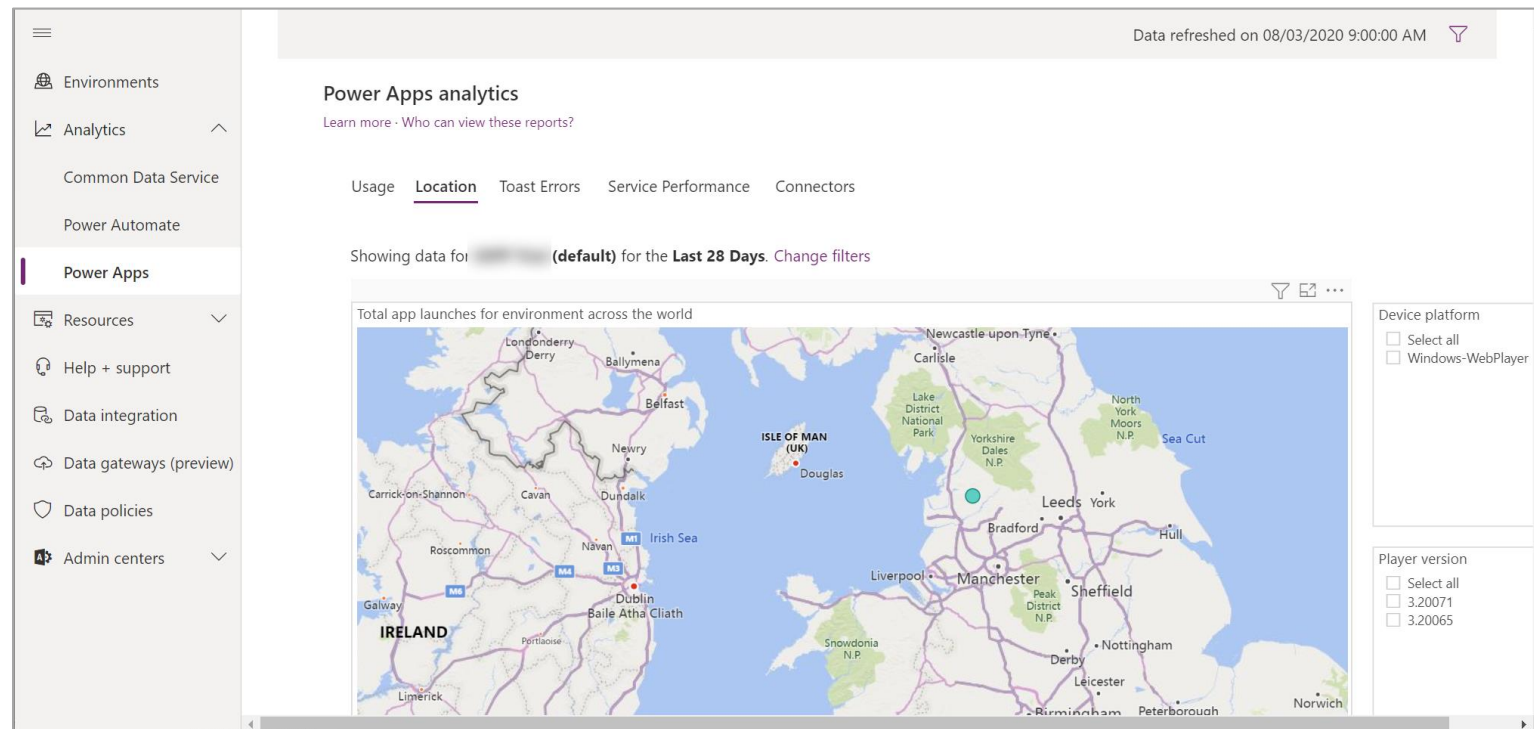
Environments
Analytics
Common Data Service
Power Automate
Power Apps
Resources
Help + support
Data integration
Data gateways (preview)
Data policies
Admin centers

Data refreshed on 08/03/2020 9:00:00 AM

Power Apps analytics

Learn more · Who can view these reports?

Usage Location Toast Errors Service Performance Connectors

Showing data for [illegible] (default) for the Last 28 Days. Change filters

Total app launches for environment across the world

Londonderry Derry
Ballymena
Belfast
Newry
Carrick-on-Shannon
Cavan
Dundalk
Roscommon
Navan
M1
Irish Sea
M4
M3
M6
Galway
Dublin
Baile Atha Cliath
IRELAND
Portlaoise
Limerick
ISLE OF MAN (UK)
Douglas
Newcastle upon Tyne
Carlisle
Lake District National Park
Yorkshire Dales N.P.
North York Moors N.P.
Sea Cut
Leeds
York
Bradford
Hull
Liverpool
Manchester
Sheffield
Peak District N.P.
Snowdonia N.P.
Nottingham
Derby
Leicester
Birmingham
Peterborough
Norwich

Device platform
Select all
Windows-WebPlayer

Player version
Select all
3.20071
3.20065